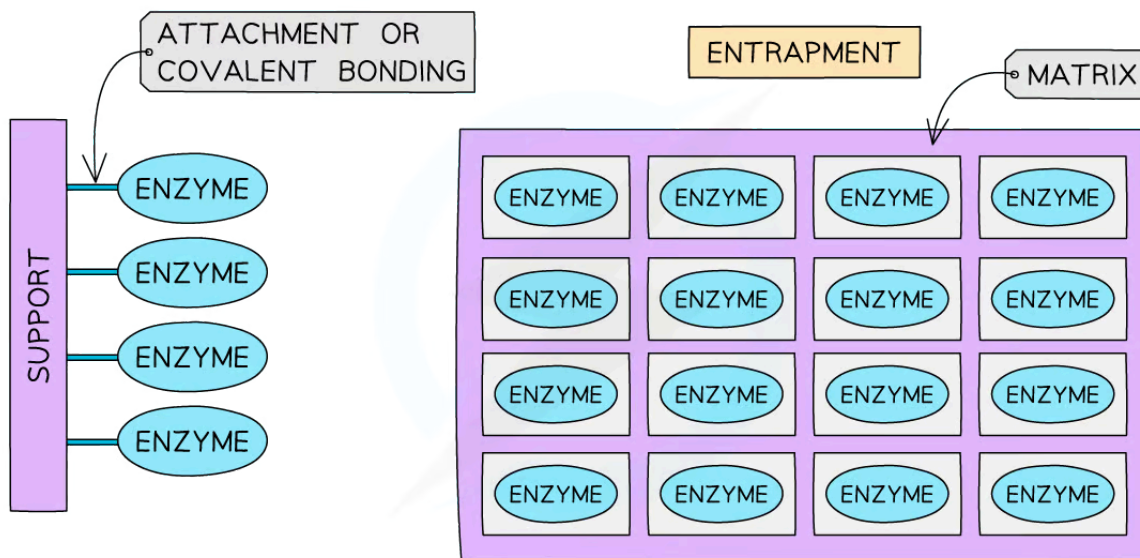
ATTACHMENT OR COVALENT BONDING

SUPPORT

ENZYME

ENZYME

ENZYME

ENZYME

ENTRAPMENT

MATRIX

ENZYME ENZYME ENZYME ENZYME

ENZYME ENZYME ENZYME ENZYME

ENZYME ENZYME ENZYME ENZYME

ENZYME ENZYME ENZYME ENZYME